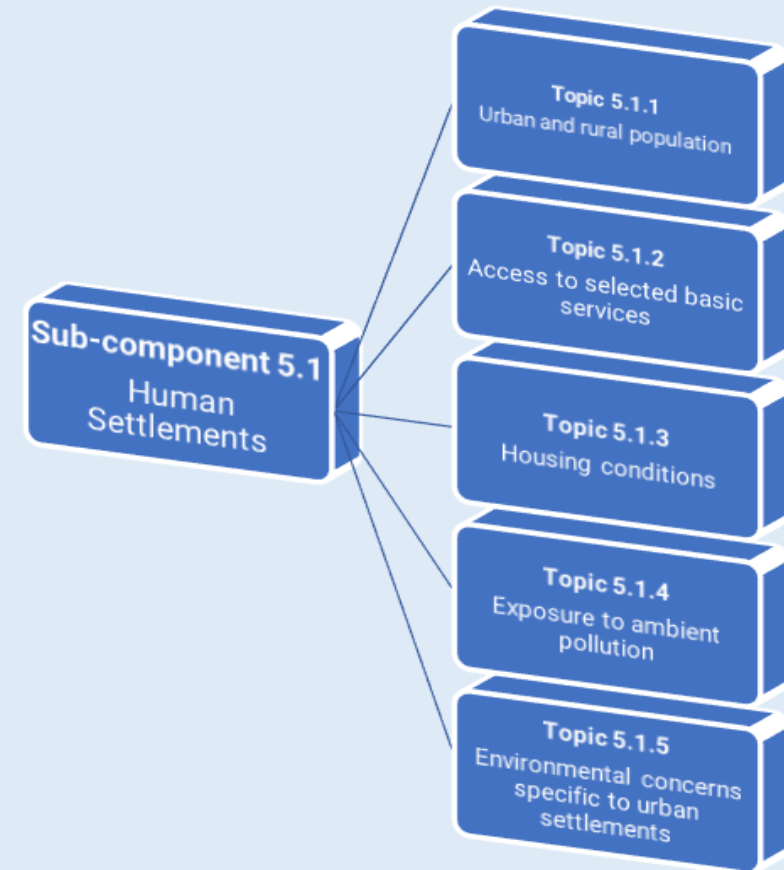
Sub-component 5.1
Human Settlements

Topic 5.1.1
Urban and rural population

Topic 5.1.2
Access to selected basic services

Topic 5.1.3
Housing conditions

Topic 5.1.4
Exposure to ambient pollution

Topic 5.1.5
Environmental concerns specific to urban settlements